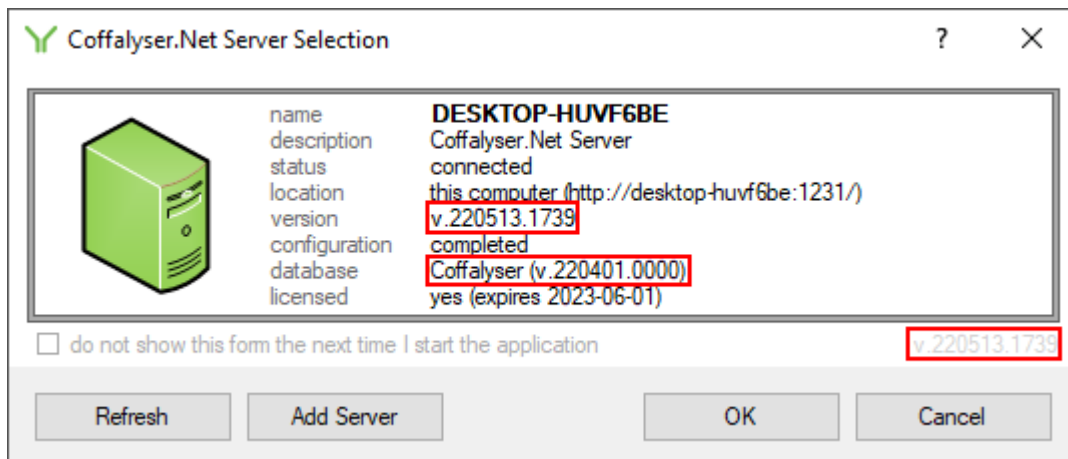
Coffalyser.Net Server Selection ? ✕

| | |
|---|---|
| name | DESKTOP-HUVF6BE |
| description | Coffalyser.Net Server |
| status | connected |
| location | this computer (http://desktop-huvf6be:1231/) |
| version | v.220513.1739 |
| configuration | completed |
| database | Coffalyser (v.220401.0000) |
| licensed | yes (expires 2023-06-01) |

do not show this form the next time I start the application

v.220513.1739

Refresh

Add Server

OK

Cancel